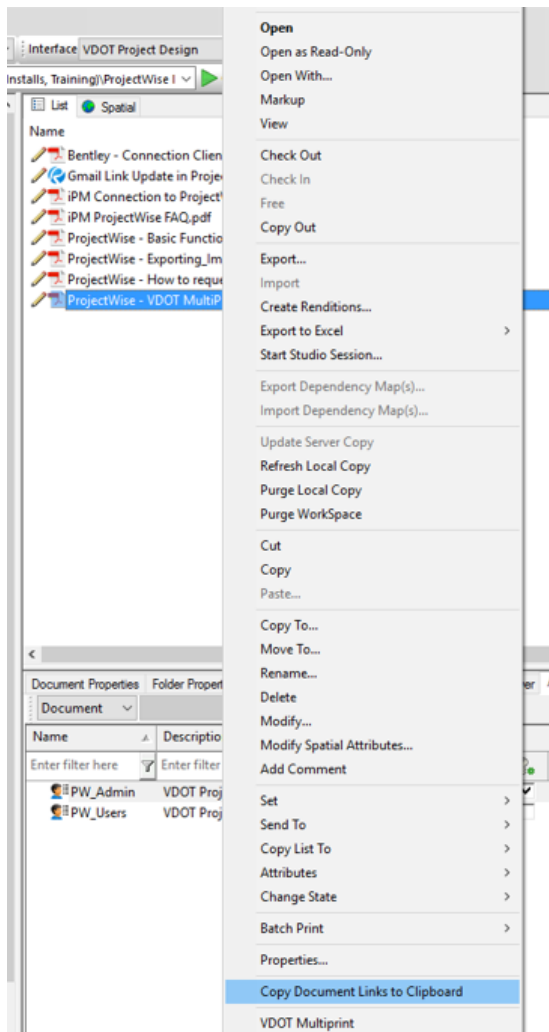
Interface VDOT Project Design
Installs, Training)\ProjectWise I
List Spatial
Name
Bentley - Connection Clien
Gmail Link Update in Proje
iPM Connection to Project
iPM ProjectWise FAQ.pdf
ProjectWise - Basic Functio
ProjectWise - Exporting_Im
ProjectWise - How to reque
ProjectWise - VDOT MultiP

Document Properties Folder Propert
Document
Name Descriptio
Enter filter here Enter filter
PW_Admin VDOT Proj
PW_Users VDOT Proj

Open
Open as Read-Only
Open With...
Markup
View
Check Out
Check In
Free
Copy Out
Export...
Import
Create Renditions...
Export to Excel
Start Studio Session...
Export Dependency Map(s)...
Import Dependency Map(s)...
Update Server Copy
Refresh Local Copy
Purge Local Copy
Purge WorkSpace
Cut
Copy
Paste...
Copy To...
Move To...
Rename...
Delete
Modify...
Modify Spatial Attributes...
Add Comment
Set
Send To
Copy List To
Attributes
Change State
Batch Print
Properties...
Copy Document Links to Clipboard
VDOT Multiprint